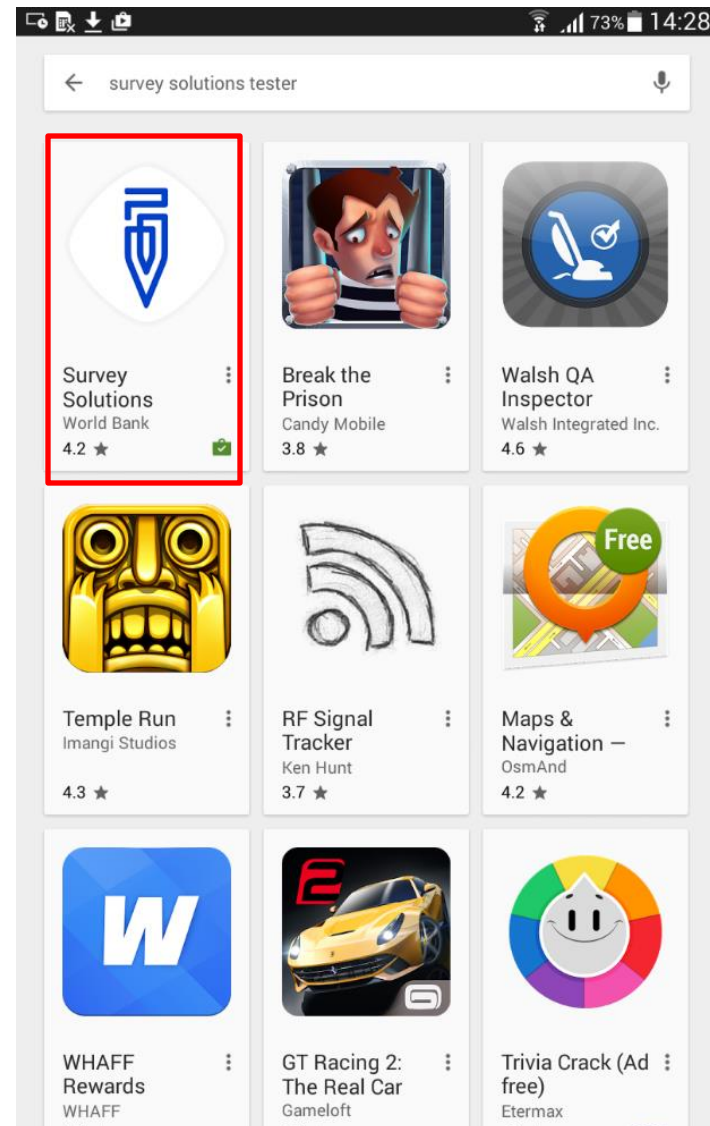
73% 14:28

survey solutions tester

Survey Solutions
World Bank
4.2 ★

Break the Prison
Candy Mobile
3.8 ★

Walsh QA Inspector
Walsh Integrated Inc.
4.6 ★

Temple Run
Imangi Studios
4.3 ★

RF Signal Tracker
Ken Hunt
3.7 ★

Free

Maps & Navigation —
OsmAnd
4.2 ★

W

WHAFF Rewards
WHAFF

GT Racing 2: The Real Car
Gameloft

Trivia Crack (Ad free)
Etermax